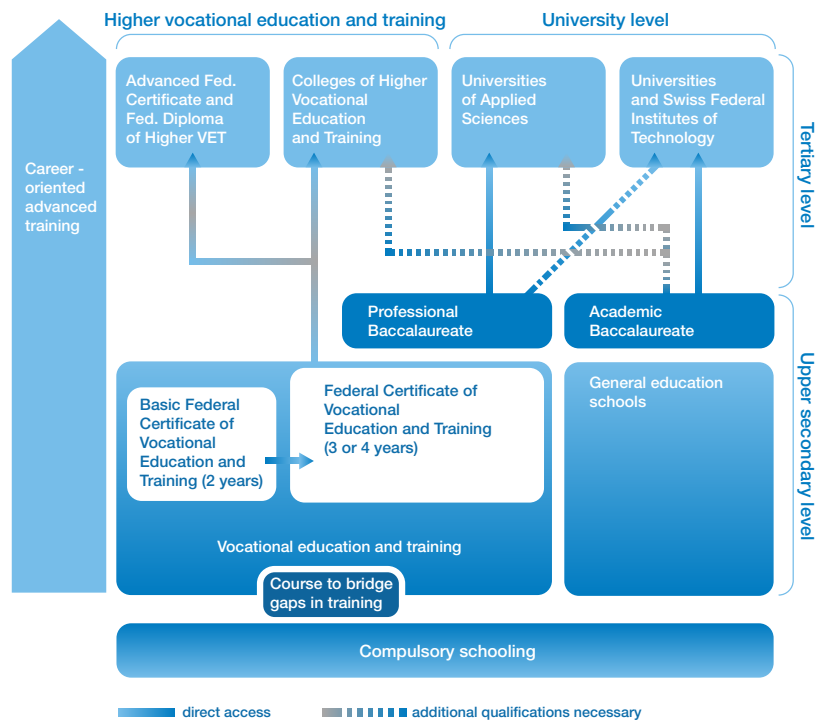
Higher vocational education and training

University level

Career - oriented advanced training

Advanced Fed. Certificate and Fed. Diploma of Higher VET

Colleges of Higher Vocational Education and Training

Universities of Applied Sciences

Universities and Swiss Federal Institutes of Technology

Tertiary level

Professional Baccalaureate

Academic Baccalaureate

Upper secondary level

Basic Federal Certificate of Vocational Education and Training (2 years)

Federal Certificate of Vocational Education and Training (3 or 4 years)

General education schools

Vocational education and training

Course to bridge gaps in training

Compulsory schooling

direct access

additional qualifications necessary